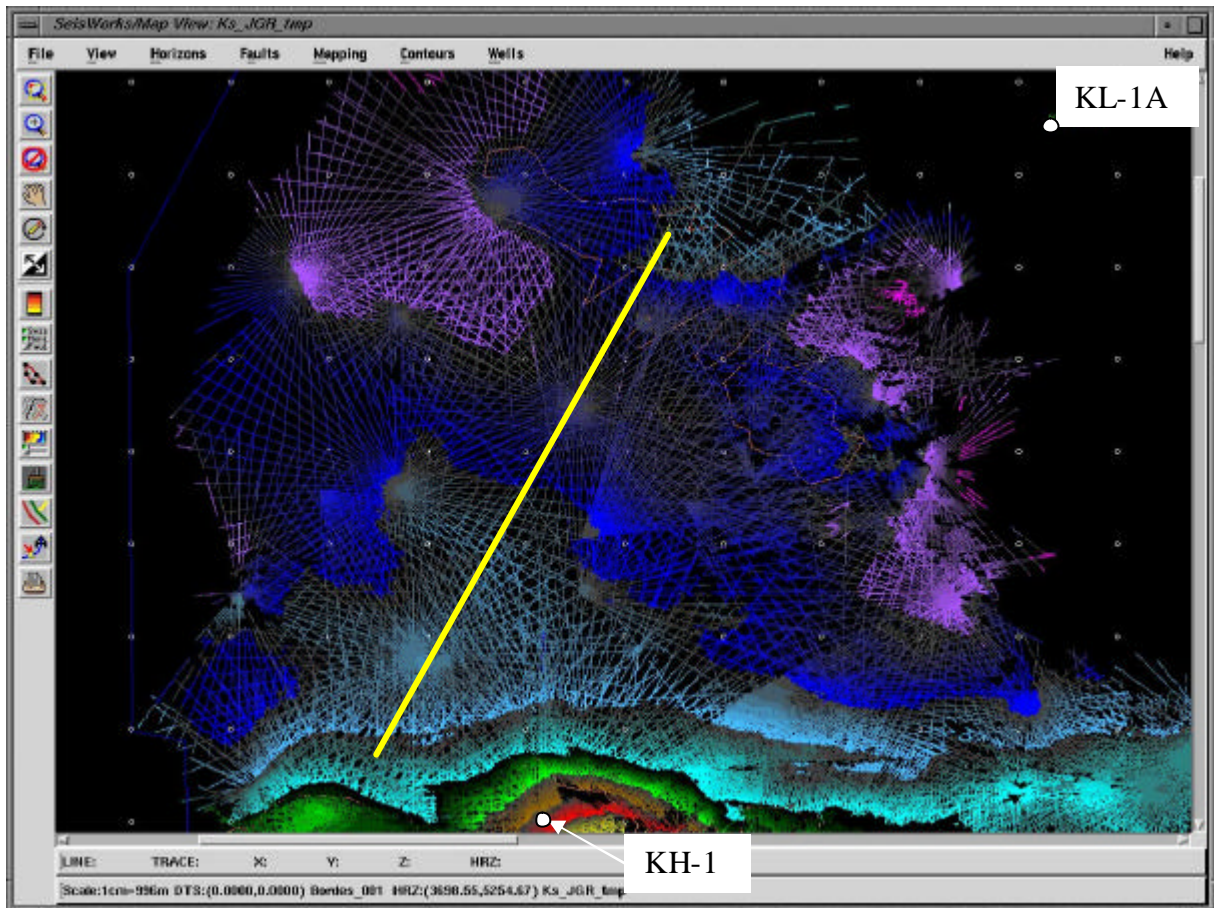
SeisWorks/Map View: Ks_JGR_tmp

File View Horizons Faults Mapping Contours Wells Help

KL-1A

KH-1

LINE: TRACE: X: Y: Z: HRZ:

Scale:1cm=996m DTS:(0.0000,0.0000) Bordes_001 HRZ:(3698.55,5254.67) Ks_JGR_tmp